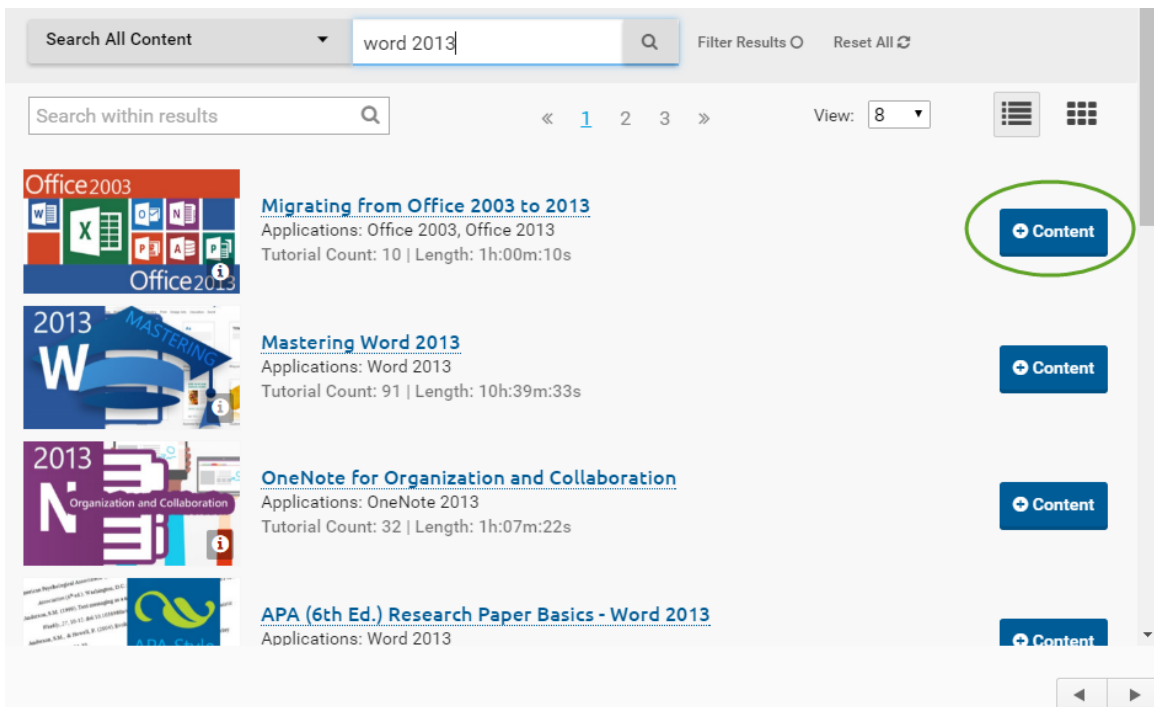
Search All Content

word 2013

Filter Results

Reset All

Search within results

« 1 2 3 »

View: 8

Office 2003

Office 2013

Migrating from Office 2003 to 2013

Applications: Office 2003, Office 2013

Tutorial Count: 10 | Length: 1h:00m:10s

Content

2013

MASTERING

Mastering Word 2013

Applications: Word 2013

Tutorial Count: 91 | Length: 10h:39m:33s

Content

2013

Organization and Collaboration

OneNote for Organization and Collaboration

Applications: OneNote 2013

Tutorial Count: 32 | Length: 1h:07m:22s

Content

APA (6th Ed.) Research Paper Basics - Word 2013

Applications: Word 2013

Content